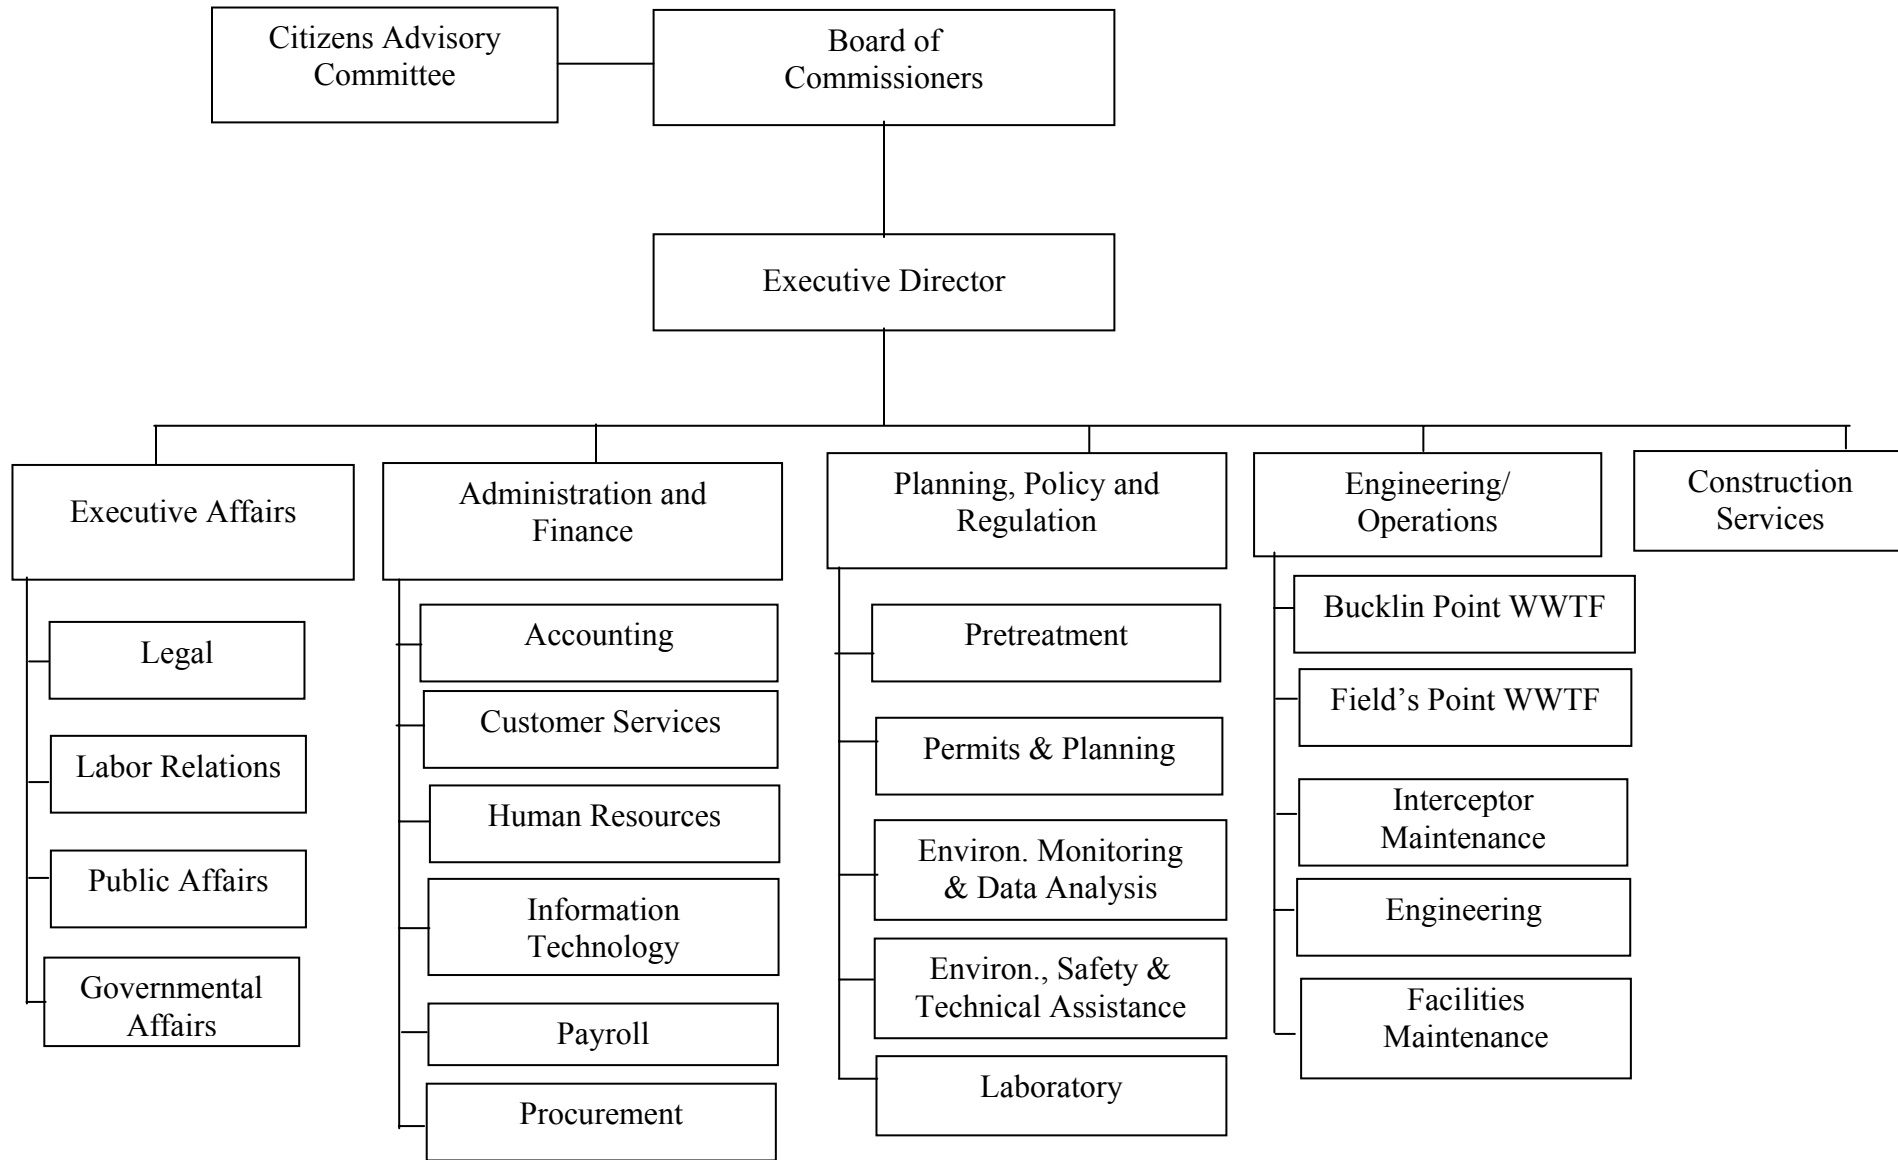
Citizens Advisory Committee

Board of Commissioners

Executive Director

Executive Affairs

Legal

Labor Relations

Public Affairs

Governmental Affairs

Administration and Finance

Accounting

Customer Services

Human Resources

Information Technology

Payroll

Procurement

Planning, Policy and Regulation

Pretreatment

Permits & Planning

Environ. Monitoring & Data Analysis

Environ., Safety & Technical Assistance

Laboratory

Engineering/ Operations

Bucklin Point WWTF

Field's Point WWTF

Interceptor Maintenance

Engineering

Facilities Maintenance

Construction Services